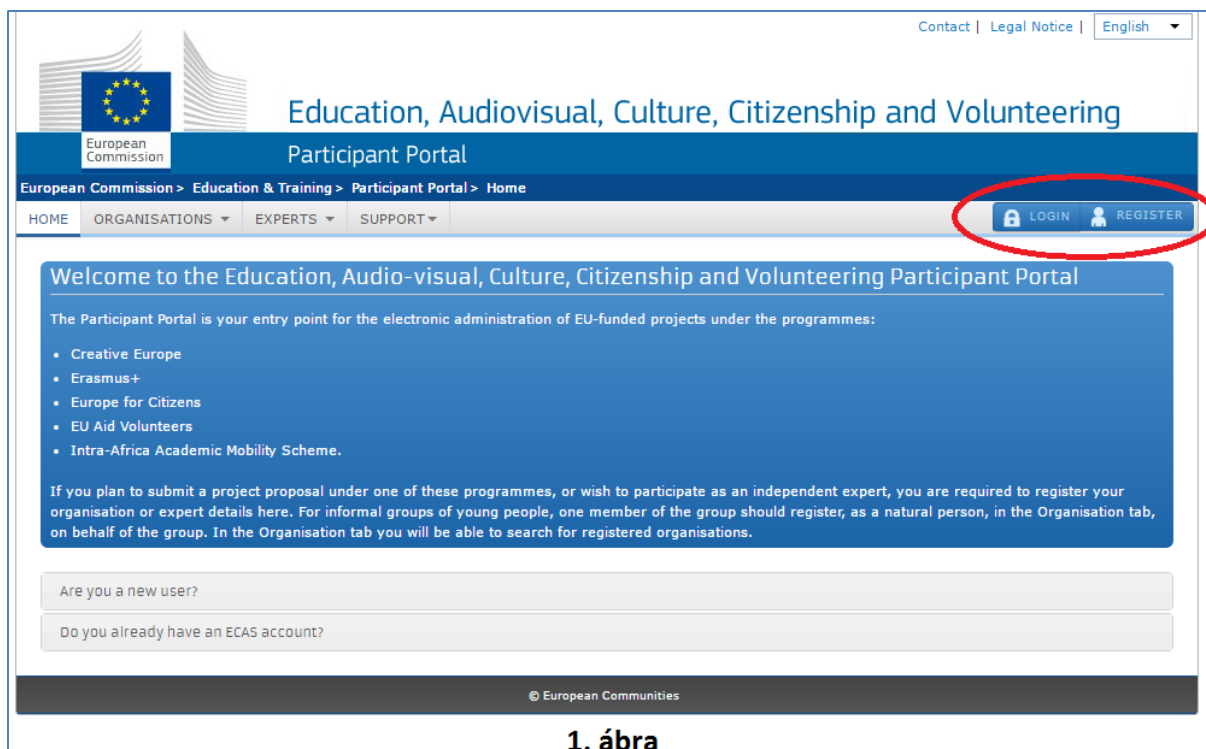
Contact | Legal Notice | English

European Commission

Education, Audiovisual, Culture, Citizenship and Volunteering

Participant Portal

European Commission > Education & Training > Participant Portal > Home

HOME ORGANISATIONS EXPERTS SUPPORT

LOGIN REGISTER

Welcome to the Education, Audio-visual, Culture, Citizenship and Volunteering Participant Portal

The Participant Portal is your entry point for the electronic administration of EU-funded projects under the programmes:

- Creative Europe
- Erasmus+
- Europe for Citizens
- EU Aid Volunteers
- Intra-Africa Academic Mobility Scheme.

If you plan to submit a project proposal under one of these programmes, or wish to participate as an independent expert, you are required to register your organisation or expert details here. For informal groups of young people, one member of the group should register, as a natural person, in the Organisation tab, on behalf of the group. In the Organisation tab you will be able to search for registered organisations.

Are you a new user?

Do you already have an ECAS account?

© European Communities

1. ábra